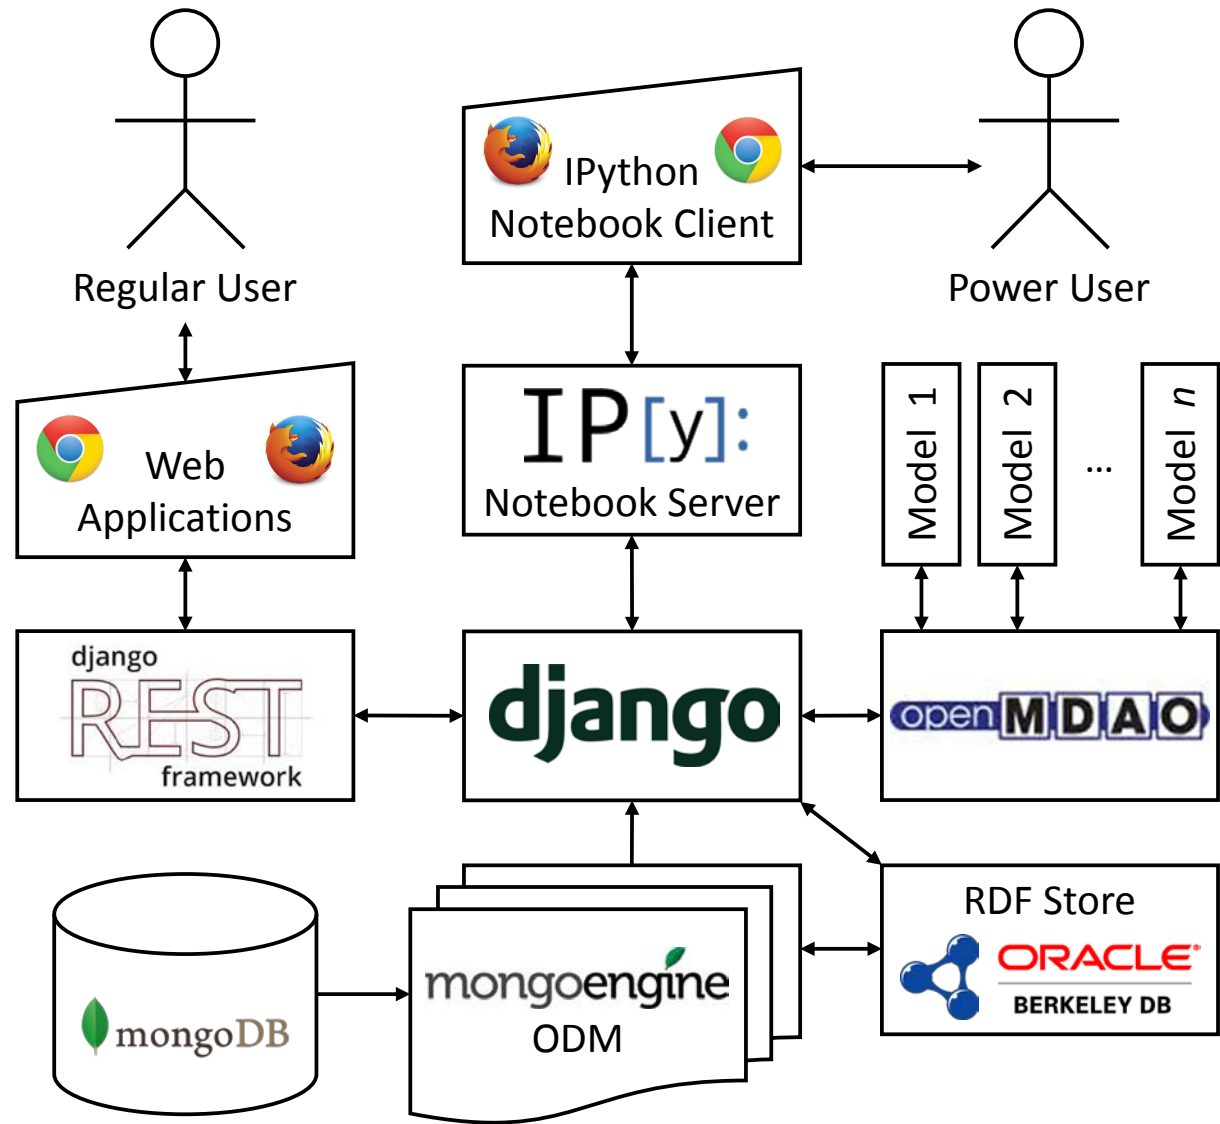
IPython Notebook Client

Regular User

Power User

Web Applications

IP[y]:
Notebook Server

Model 1

Model 2

...

Model *n*

django
REST
framework

django

openMDAO

RDF Store
ORACLE
BERKELEY DB

mongoDB

mongoengine
ODM